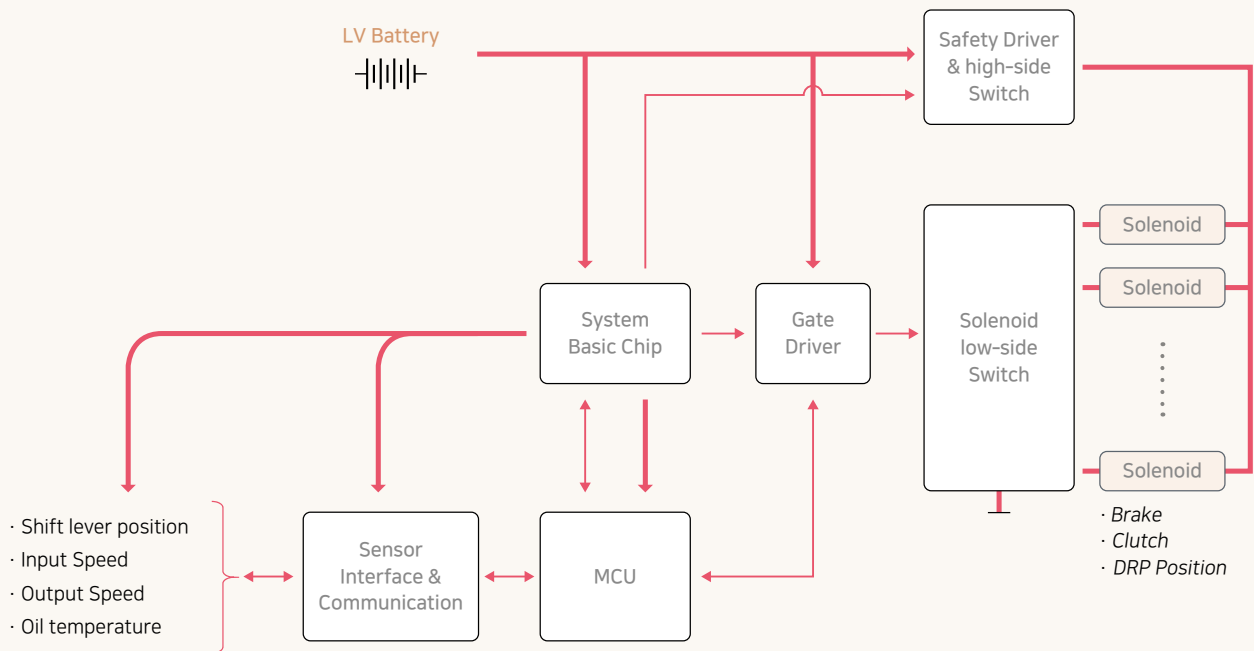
LV Battery

Safety Driver & high-side Switch

System Basic Chip

Gate Driver

Solenoid low-side Switch

Solenoid

Solenoid

Solenoid

· Brake
· Clutch
· DRP Position

· Shift lever position
· Input Speed
· Output Speed
· Oil temperature

Sensor Interface & Communication

MCU